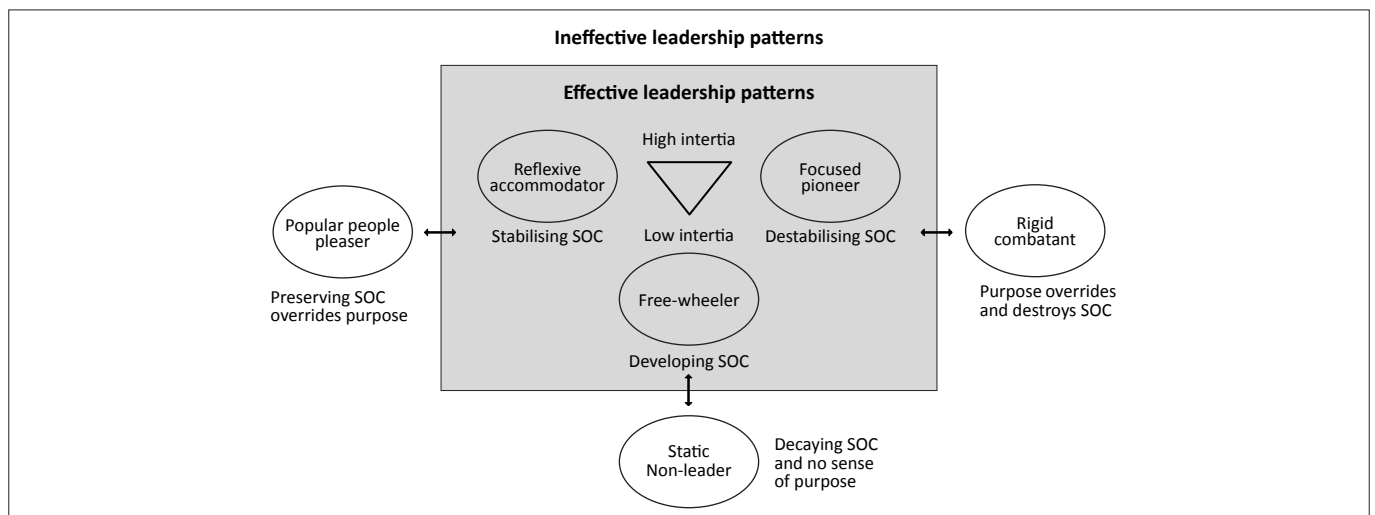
Ineffective leadership patterns

Effective leadership patterns

Reflexive accommodator

High intertia

Focused pioneer

Low intertia

Popular people pleaser

Stabilising SOC

Destabilising SOC

Rigid combatant

Preserving SOC overrides purpose

Free-wheeler

Purpose overrides and destroys SOC

Developing SOC

Static Non-leader

Decaying SOC and no sense of purpose